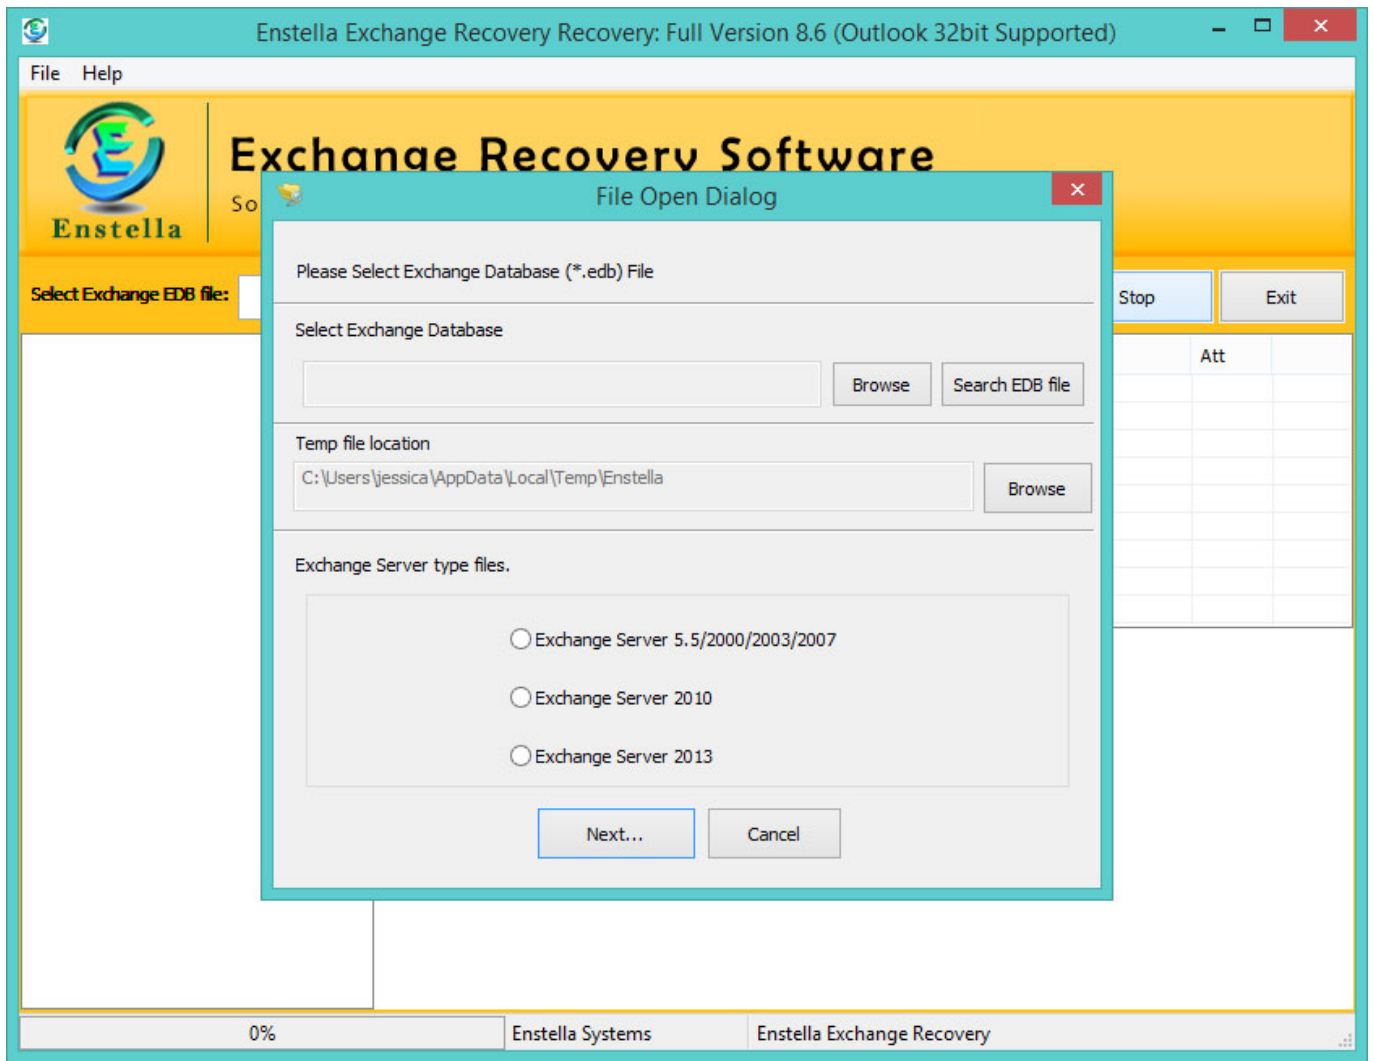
Enstella Exchange Recovery Recovery: Full Version 8.6 (Outlook 32bit Supported)

File Help

Enstella

Exchange Recovery Software

So

Select Exchange EDB file:

Stop Exit

Att

File Open Dialog

Please Select Exchange Database (*.edb) File

Select Exchange Database

Browse Search EDB file

Temp file location

C:\Users\jessica\AppData\Local\Temp\Enstella

Browse

Exchange Server type files.

Exchange Server 5.5/2000/2003/2007

Exchange Server 2010

Exchange Server 2013

Next... Cancel

0% Enstella Systems Enstella Exchange Recovery